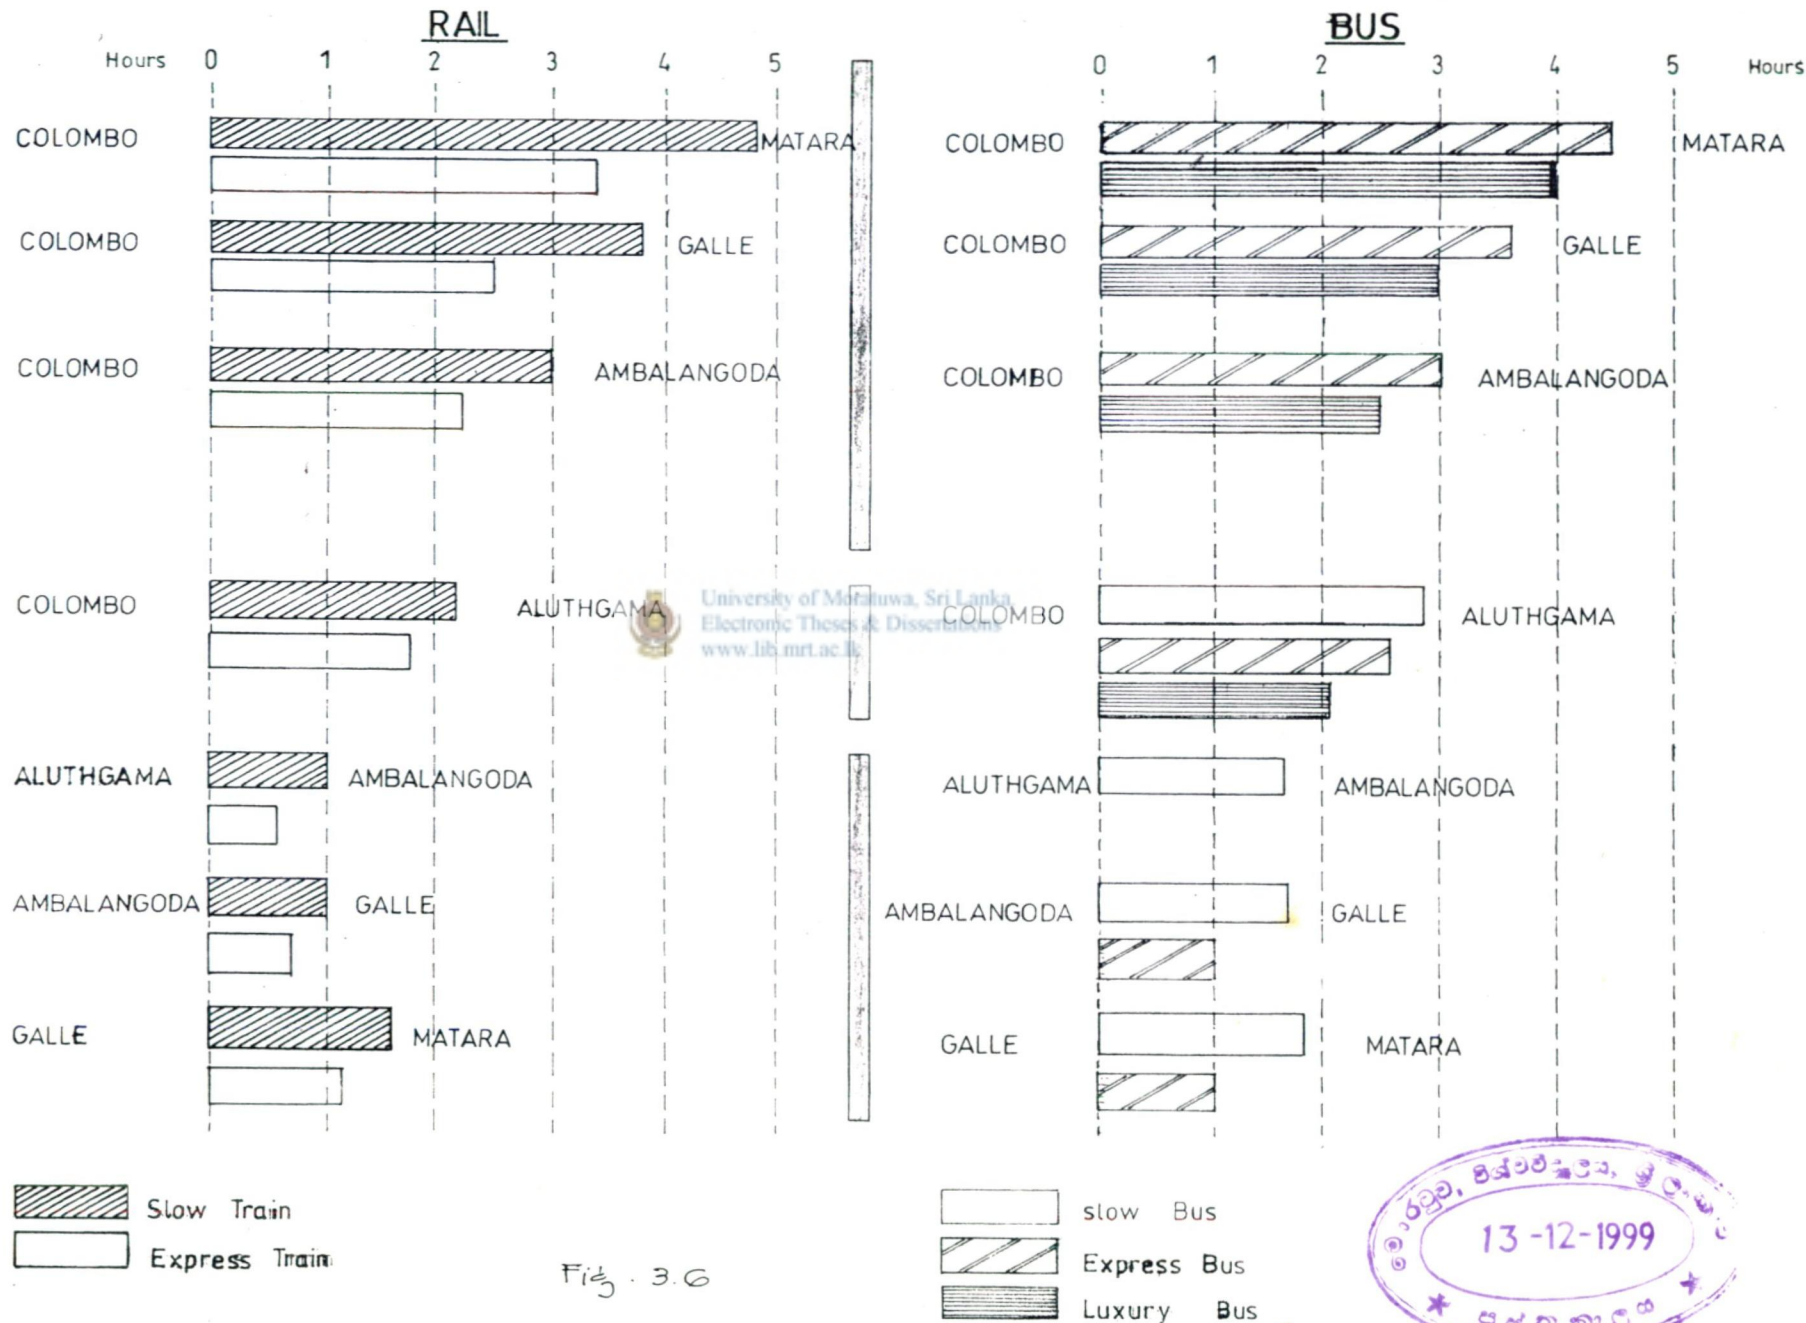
RAIL

Hours 0 1 2 3 4 5

COLOMBO MATARA

COLOMBO GALLE

COLOMBO AMBALANGODA

COLOMBO ALUTHGAMA

ALUTHGAMA AMBALANGODA

AMBALANGODA GALLE

GALLE MATARA

BUS

0 1 2 3 4 5 Hours

COLOMBO MATARA

COLOMBO GALLE

COLOMBO AMBALANGODA

COLOMBO ALUTHGAMA

ALUTHGAMA AMBALANGODA

AMBALANGODA GALLE

GALLE MATARA

University of Moratuwa, Sri Lanka
Electronic Theses & Dissertations
www.lib.mrt.ac.lk

Slow Train
Express Train

Fig. 3.6

slow Bus
Express Bus
Luxury Bus

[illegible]
13-12-1999
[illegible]